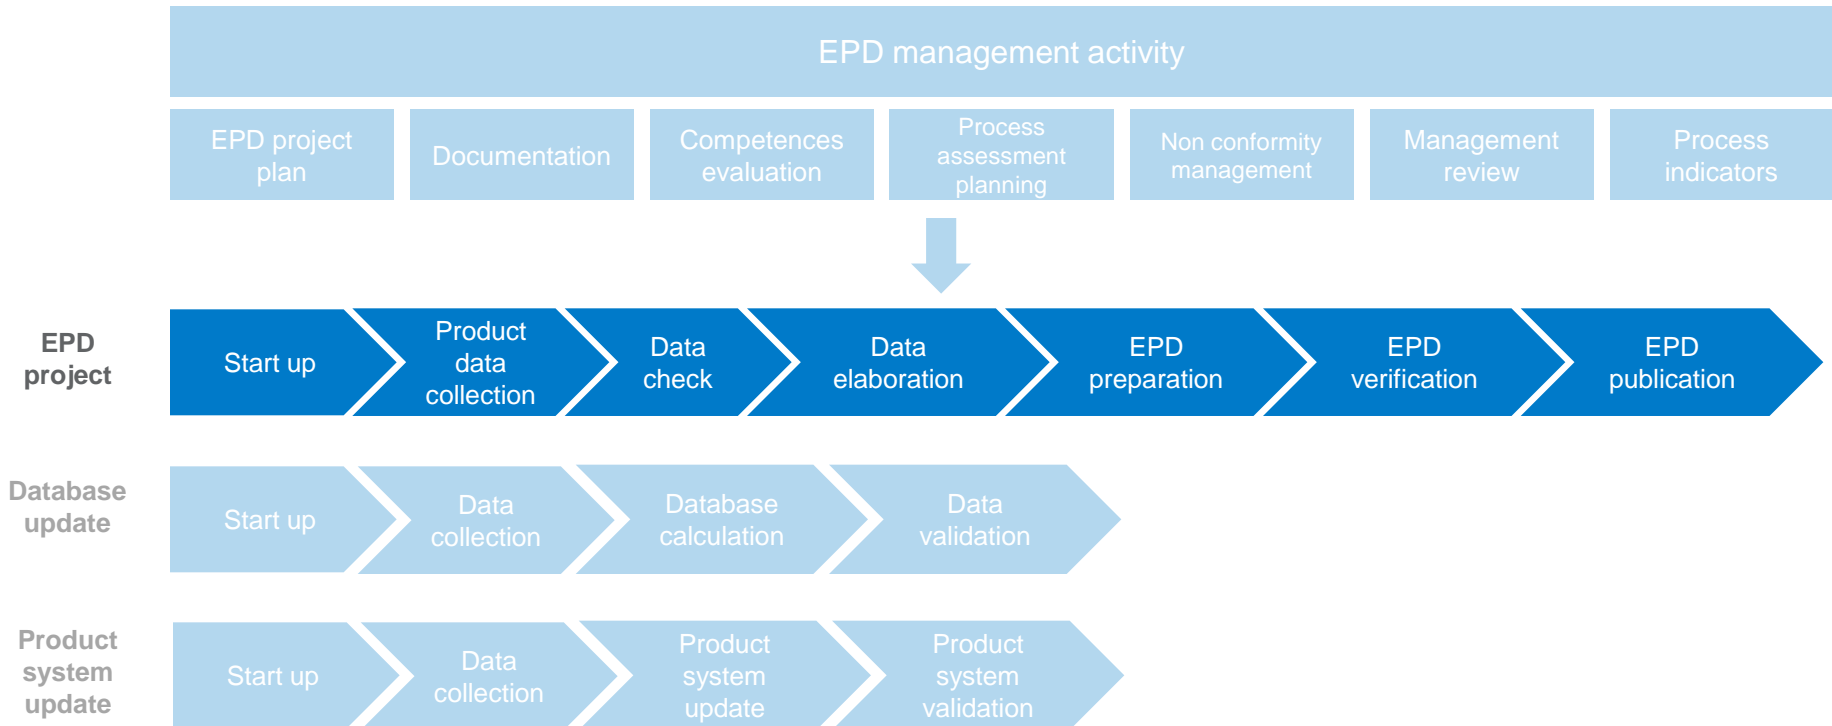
EPD management activity

EPD project plan

Documentation

Competences evaluation

Process assessment planning

Non conformity management

Management review

Process indicators

EPD project

Start up

Product data collection

Data check

Data elaboration

EPD preparation

EPD verification

EPD publication

Database update

Start up

Data collection

Database calculation

Data validation

Product system update

Start up

Data collection

Product system update

Product system validation